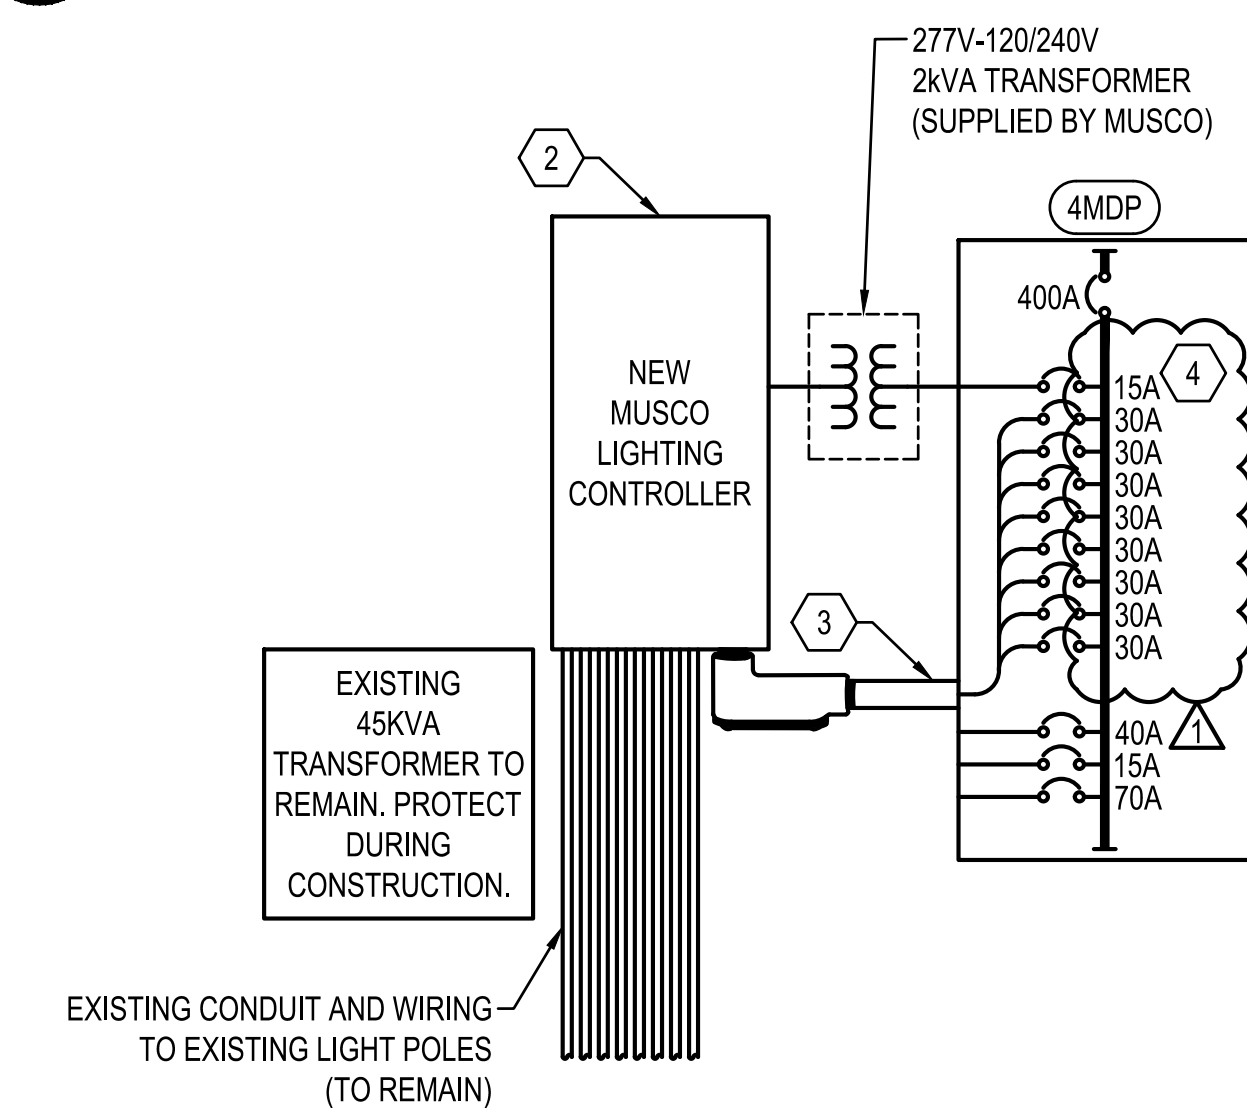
277V-120/240V
2kVA TRANSFORMER
(SUPPLIED BY MUSCO)

2

4MDP

400A

NEW MUSCO LIGHTING CONTROLLER

15A
4
30A
30A
30A
30A
30A
30A
30A
30A

3

EXISTING 45KVA TRANSFORMER TO REMAIN. PROTECT DURING CONSTRUCTION.

40A
1
15A
70A

EXISTING CONDUIT AND WIRING TO EXISTING LIGHT POLES (TO REMAIN)